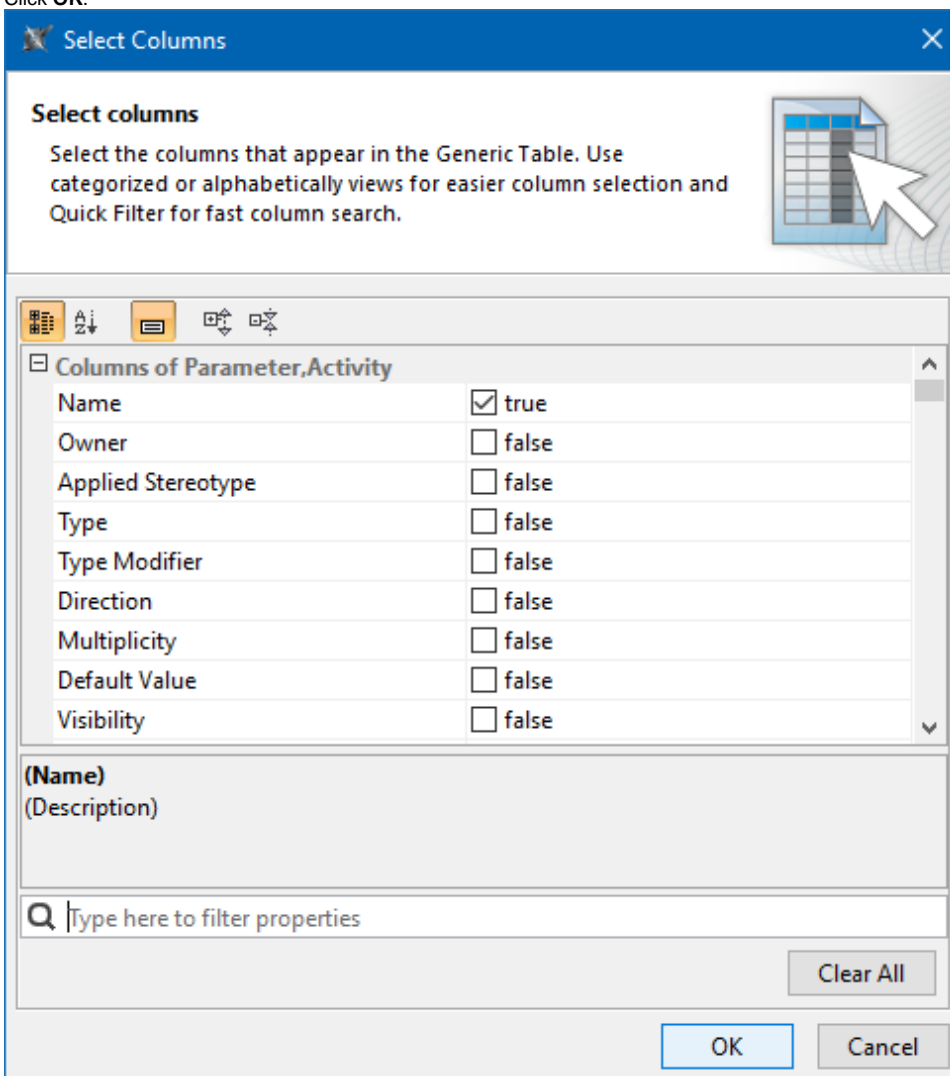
Click OK.

Select Columns

Select columns

Select the columns that appear in the Generic Table. Use categorized or alphabetically views for easier column selection and Quick Filter for fast column search.

Columns of Parameter,Activity

| | |
|---|---|
| Name | true |
| Owner | false |
| Applied Stereotype | false |
| Type | false |
| Type Modifier | false |
| Direction | false |
| Multiplicity | false |
| Default Value | false |
| Visibility | false |

(Name)
(Description)

Type here to filter properties

Clear All

OK

Cancel